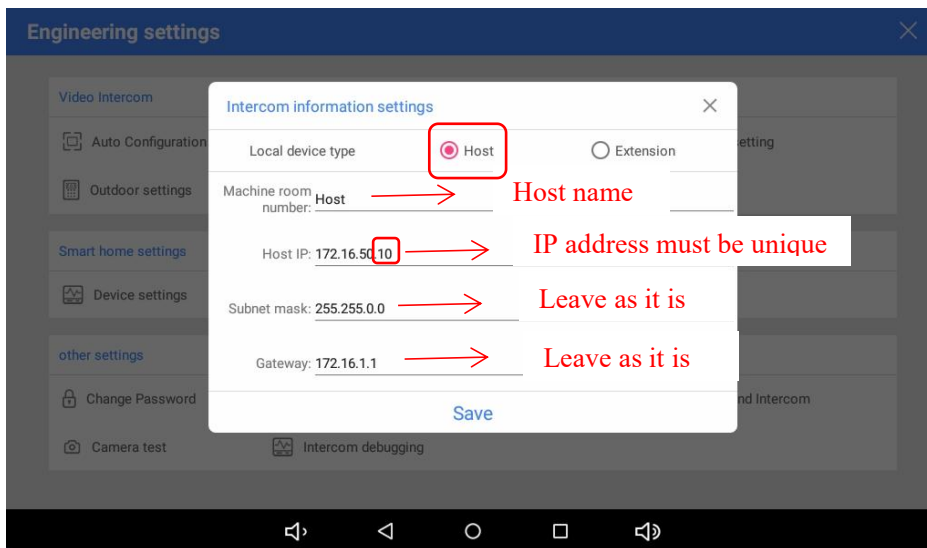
Engineering settings

Video Intercom

Auto Configuration

Outdoor settings

Smart home settings

Device settings

other settings

Change Password

Camera test

Intercom debugging

etting

nd Intercom

Intercom information settings

Local device type

Host

Extension

Machine room number: Host

Host name

Host IP: 172.16.50.10

IP address must be unique

Subnet mask: 255.255.0.0

Leave as it is

Gateway: 172.16.1.1

Leave as it is

Save